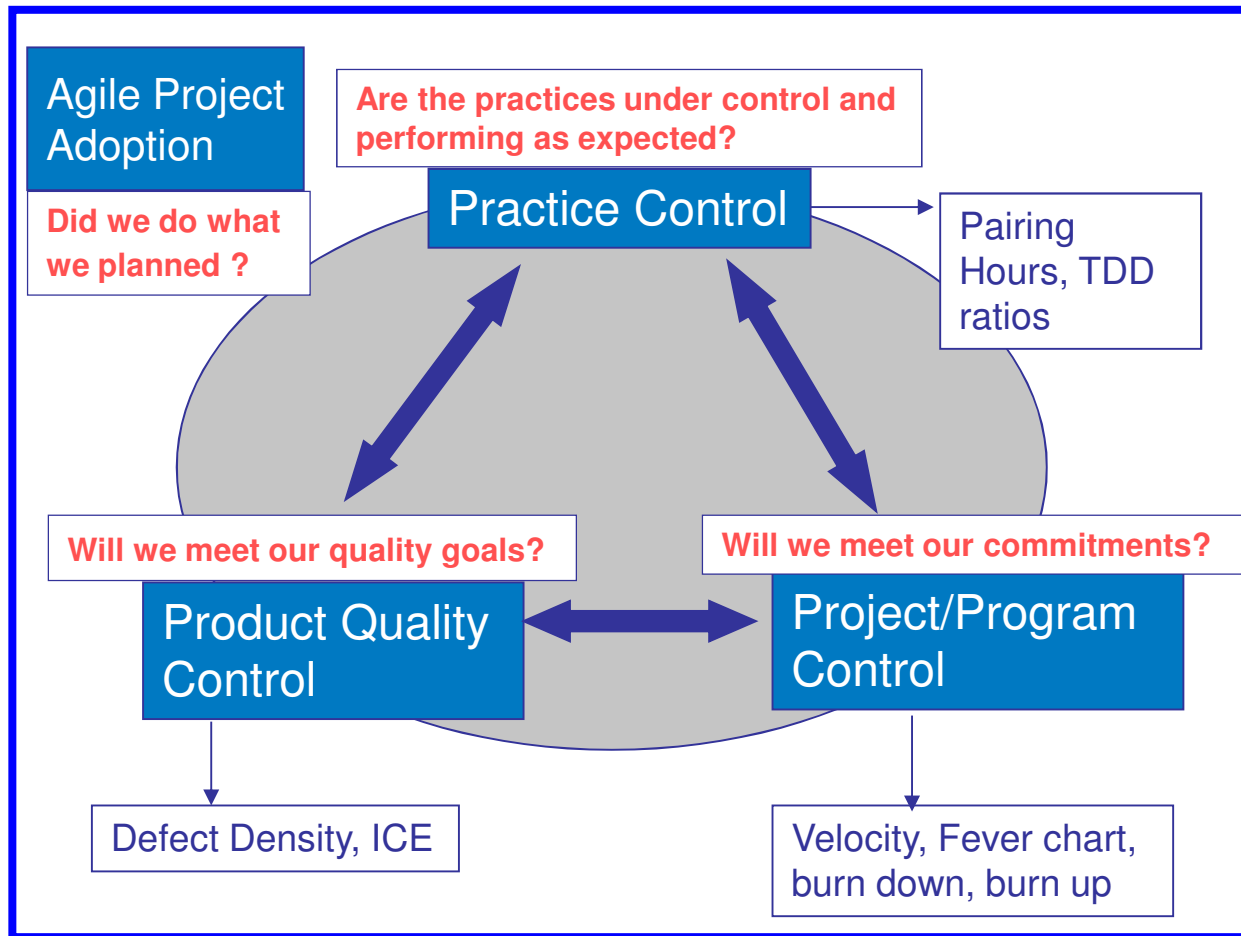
Agile Project Adoption

Did we do what we planned ?

Are the practices under control and performing as expected?

Practice Control

Pairing Hours, TDD ratios

Will we meet our quality goals?

Will we meet our commitments?

Product Quality Control

Project/Program Control

Defect Density, ICE

Velocity, Fever chart, burn down, burn up